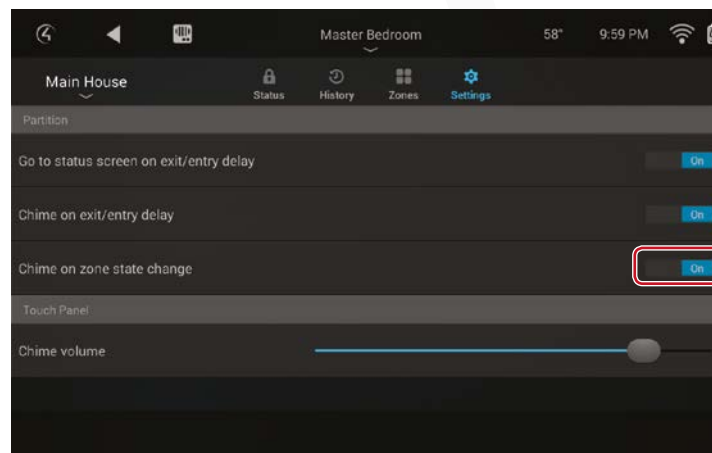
Master Bedroom

58°

9:59 PM

Main House

Status

History

Zones

Settings

Partition

Go to status screen on exit/entry delay

On

Chime on exit/entry delay

On

Chime on zone state change

On

Touch Panel

Chime volume